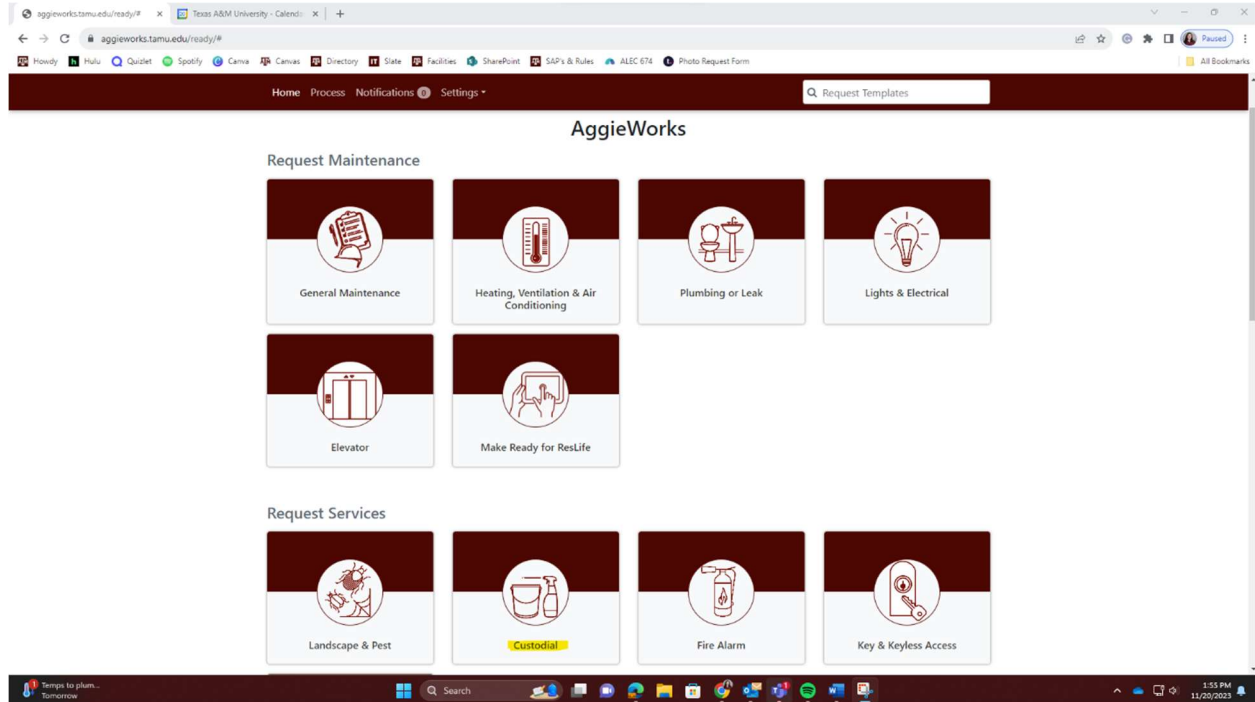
aggieworks.tamu.edu/ready/# × Texas A&M University - Calenda × +

aggieworks.tamu.edu/ready/#

Paused

Howdy Hulu Quizlet Spotify Canva Canvas Directory Slate Facilities SharePoint SAP's & Rules ALEC 674 Photo Request Form All Bookmarks

Home Process Notifications 0 Settings

Request Templates

AggieWorks

Request Maintenance

General Maintenance

Heating, Ventilation & Air Conditioning

Plumbing or Leak

Lights & Electrical

Elevator

Make Ready for ResLife

Request Services

Landscape & Pest

Custodial

Fire Alarm

Key & Keyless Access

Temps to plum... Tomorrow

Search

1:55 PM 11/20/2023